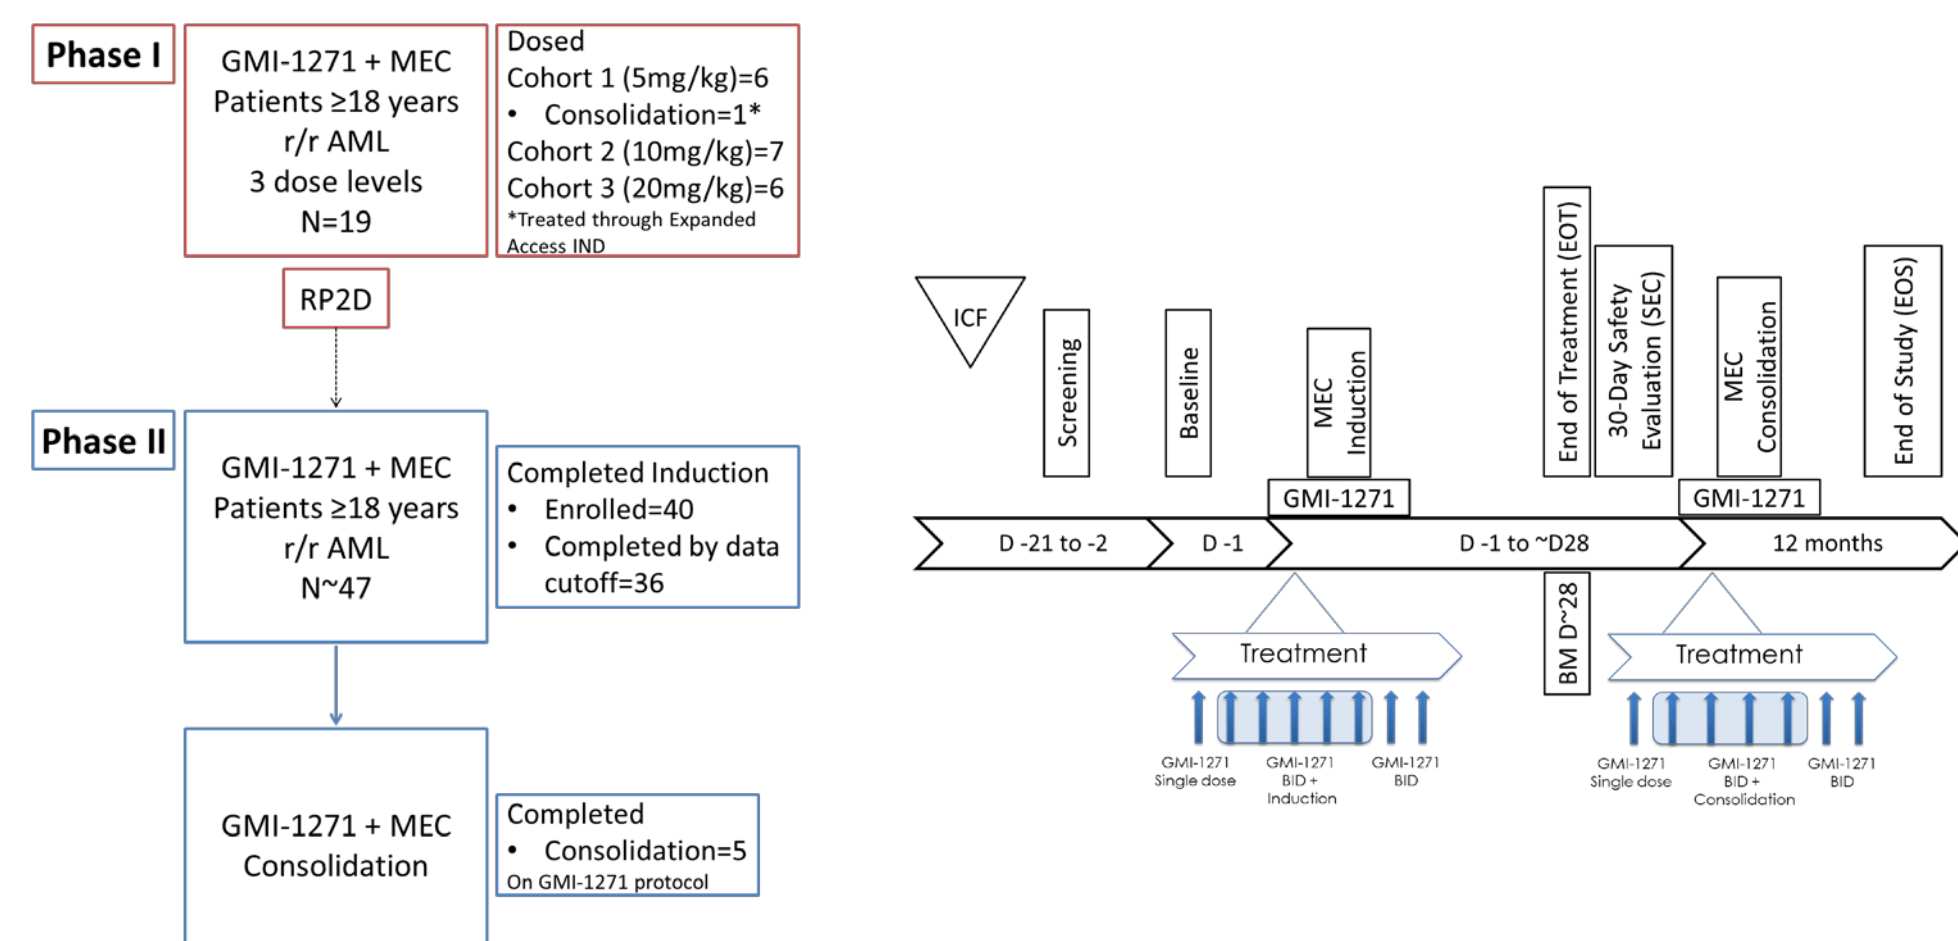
Phase I

GMI-1271 + MEC
Patients ≥18 years
r/r AML
3 dose levels
N=19

Dosed
Cohort 1 (5mg/kg)=6
• Consolidation=1*
Cohort 2 (10mg/kg)=7
Cohort 3 (20mg/kg)=6
*Treated through Expanded Access IND

RP2D

Phase II

GMI-1271 + MEC
Patients ≥18 years
r/r AML
N~47

Completed Induction
• Enrolled=40
• Completed by data cutoff=36

GMI-1271 + MEC
Consolidation

Completed
• Consolidation=5
On GMI-1271 protocol

ICF

Screening

Baseline

MEC Induction

End of Treatment (EOT)

30-Day Safety Evaluation (SEC)

MEC Consolidation

End of Study (EOS)

GMI-1271

GMI-1271

D -21 to -2

D -1

D -1 to ~D28

12 months

BM D~28

Treatment

Treatment

GMI-1271 Single dose

GMI-1271 BID + Induction

GMI-1271 BID

GMI-1271 Single dose

GMI-1271 BID + Consolidation

GMI-1271 BID